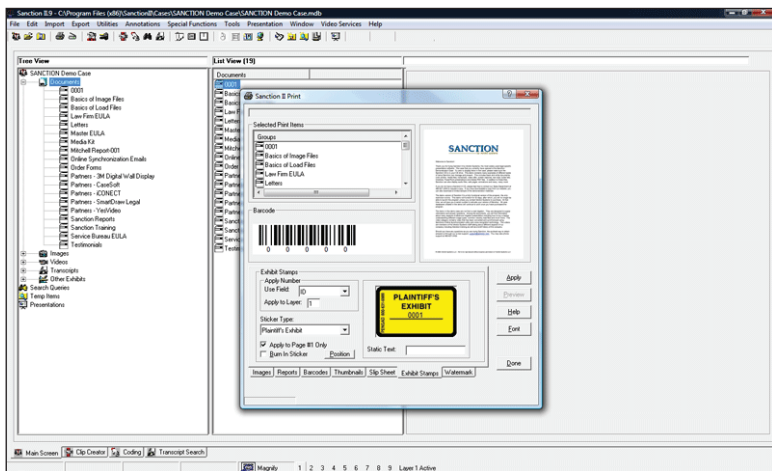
Sanction II.9 - C:\Program Files (x86)\Sanction II\Cases\SANCTION Demo Case\SANCTION Demo Case.mdb

File Edit Import Export Utilities Annotations Special Functions Tools Presentation Window Video Services Help

Tree View

SANCTION Demo Case
Documents
0001
Basics of Image Files
Basics of Load Files
Law Firm EULA
Letters
Master EULA
Media Kit
Mitchell Report-001
Online Synchronization Emails
Order Forms
Partners - 3M Digital Wall Display
Partners - CaseSoft
Partners - iCONECT
Partners - SmartDraw Legal
Partners - YesVideo
Sanction Reports
Sanction Training
Service Bureau EULA
Testimonials
Images
Videos
Transcripts
Other Exhibits
Search Queries
Temp Items
Presentations

List View (19)

Documents
0001
Basic
Basic
Law F
Letter
Maste
Media
Mitche
Online
Order
Partne
Partne
Partne
Partne
Partne
Sancti
Sancti
Servic
Testim

Sanction II Print

Selected Print Items

Groups
0001
Basics of Image Files
Basics of Load Files
Law Firm EULA
Letters

SANCTION

Barcode

0 0 0 0 1

Exhibit Stamps
Apply Number
Use Field: ID
Apply to Layer: 1

Sticker Type:
Plaintiff's Exhibit

Apply to Page #1 Only
Burn In Sticker
Position

PLAINTIFF'S EXHIBIT
0001

Static Text:

Apply
Preview
Help
Font
Done

Images Reports Barcodes Thumbnails Slip Sheet Exhibit Stamps Watermark

Main Screen Clip Creator Coding Transcript Search

Magnify 1 2 3 4 5 6 7 8 9 Layer 1 Active